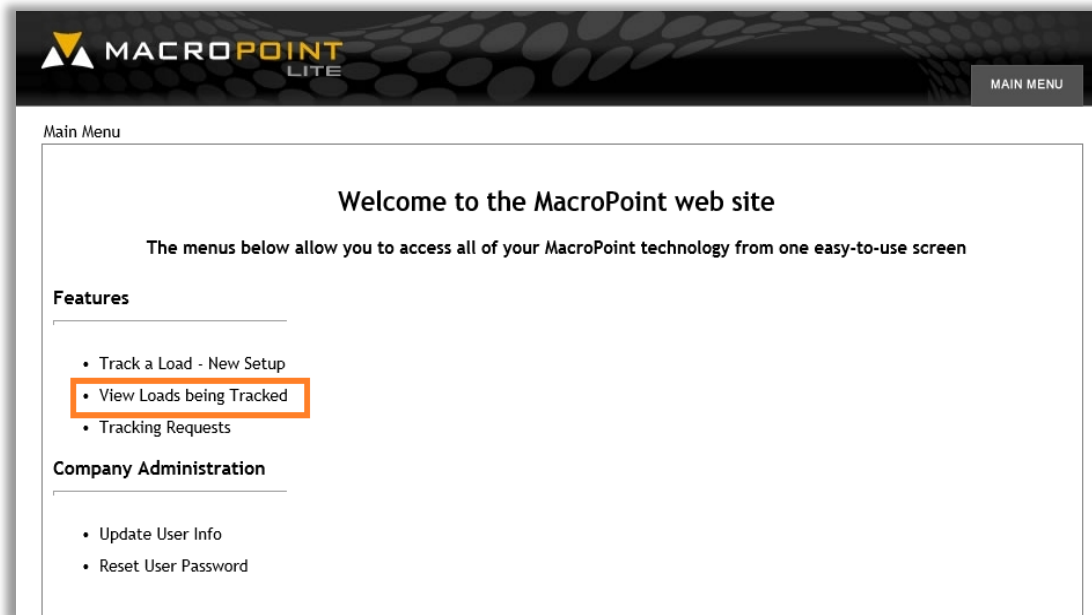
MACROPOINT LITE

MAIN MENU

Main Menu

Welcome to the MacroPoint web site

The menus below allow you to access all of your MacroPoint technology from one easy-to-use screen

Features

- Track a Load - New Setup
- View Loads being Tracked
- Tracking Requests

Company Administration

- Update User Info
- Reset User Password